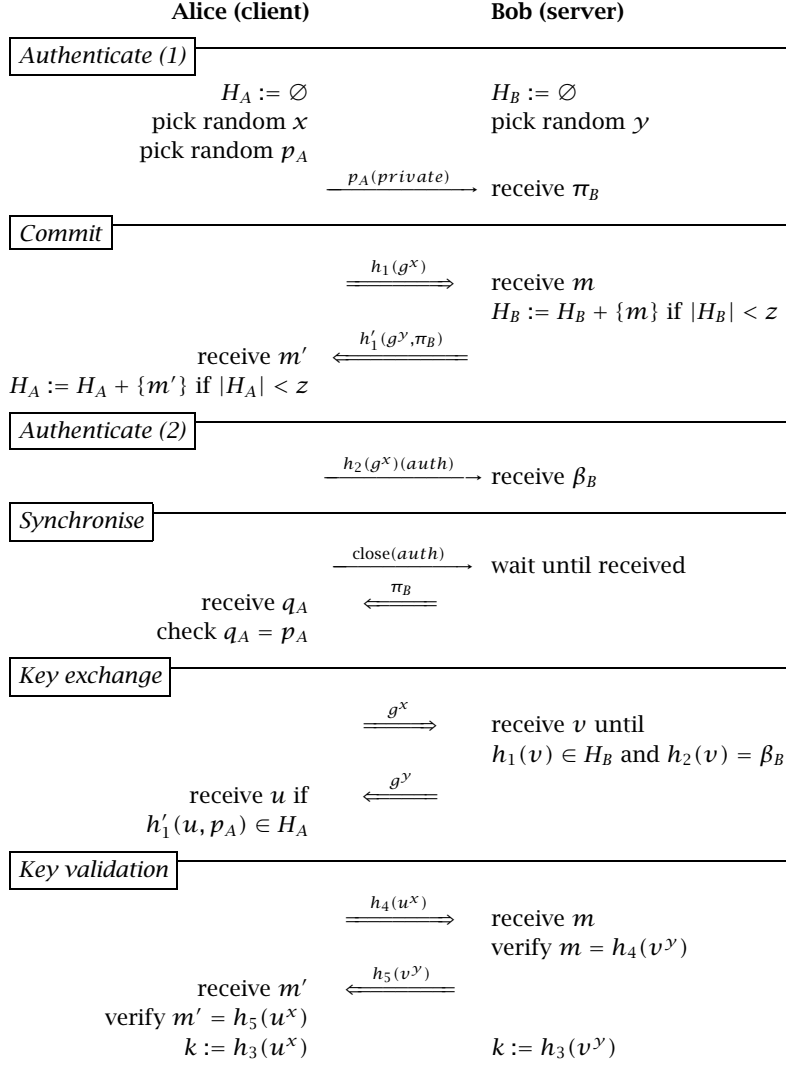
**Alice (client)** **Bob (server)**

*Authenticate (1)*

$H_A := \emptyset$ $H_B := \emptyset$
pick random $x$ pick random $y$
pick random $p_A$
$\xrightarrow{p_A(private)}$ receive $\pi_B$

*Commit*

$\xRightarrow{h_1(g^x)}$ receive $m$
$H_B := H_B + \{m\}$ if $|H_B| < z$
receive $m'$ $\xLeftarrow{h_1'(g^y, \pi_B)}$
$H_A := H_A + \{m'\}$ if $|H_A| < z$

*Authenticate (2)*

$\xrightarrow{h_2(g^x)(auth)}$ receive $\beta_B$

*Synchronise*

$\xrightarrow{\text{close}(auth)}$ wait until received
receive $q_A$ $\xLeftarrow{\pi_B}$
check $q_A = p_A$

*Key exchange*

$\xRightarrow{g^x}$ receive $v$ until
$h_1(v) \in H_B$ and $h_2(v) = \beta_B$
receive $u$ if $\xLeftarrow{g^y}$
$h_1'(u, p_A) \in H_A$

*Key validation*

$\xRightarrow{h_4(u^x)}$ receive $m$
verify $m = h_4(v^y)$
receive $m'$ $\xLeftarrow{h_5(v^y)}$
verify $m' = h_5(u^x)$
$k := h_3(u^x)$ $k := h_3(v^y)$